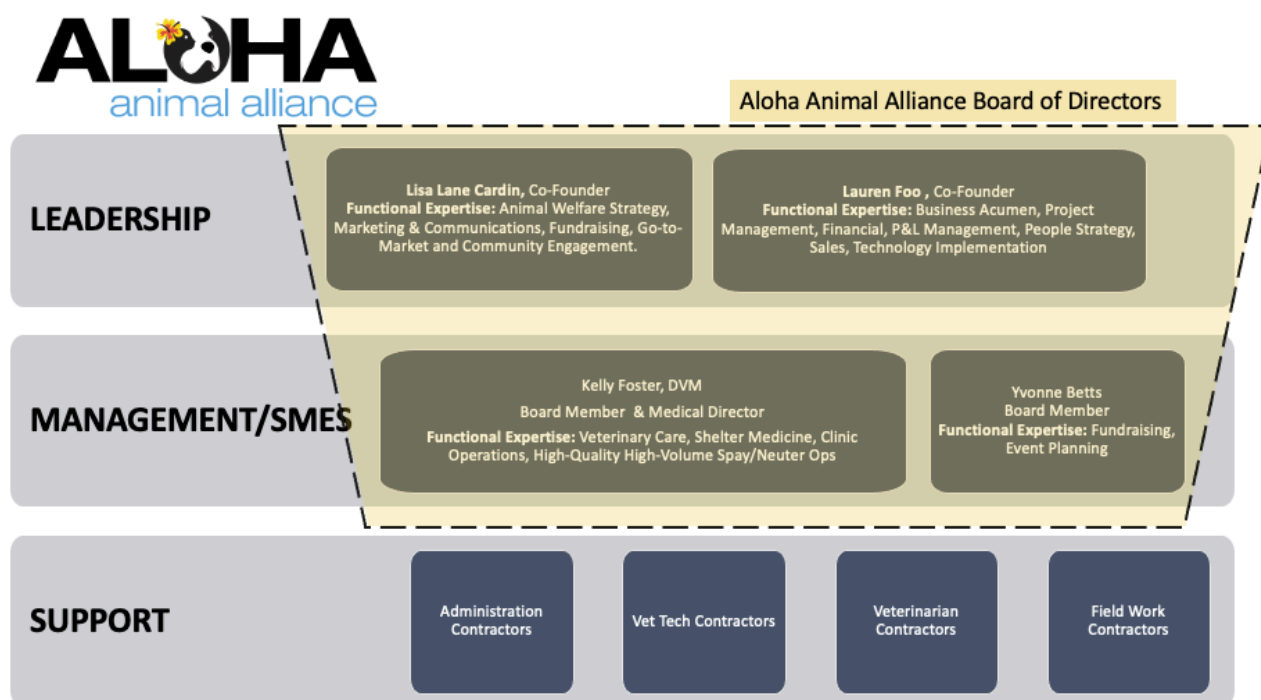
ALOHA
animal alliance

Aloha Animal Alliance Board of Directors

LEADERSHIP

Lisa Lane Cardin, Co-Founder
Functional Expertise: Animal Welfare Strategy, Marketing & Communications, Fundraising, Go-to-Market and Community Engagement.

Lauren Foo , Co-Founder
Functional Expertise: Business Acumen, Project Management, Financial, P&L Management, People Strategy, Sales, Technology Implementation

MANAGEMENT/SMES

Kelly Foster, DVM
Board Member & Medical Director
Functional Expertise: Veterinary Care, Shelter Medicine, Clinic Operations, High-Quality High-Volume Spay/Neuter Ops

Yvonne Betts
Board Member
Functional Expertise: Fundraising, Event Planning

SUPPORT

Administration Contractors

Vet Tech Contractors

Veterinarian Contractors

Field Work Contractors